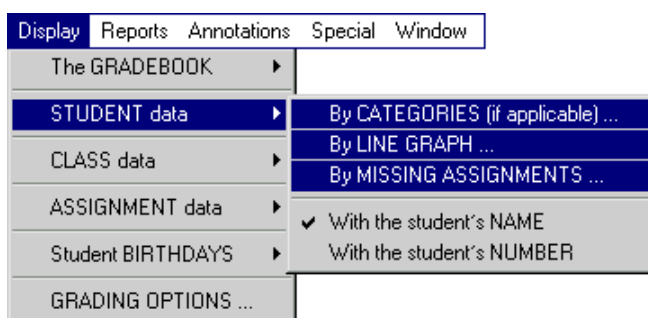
Display Reports Annotations Special Window

The GRADEBOOK
STUDENT data
CLASS data
ASSIGNMENT data
Student BIRTHDAYS
GRADING OPTIONS ...

By CATEGORIES (if applicable) ...
By LINE GRAPH ...
By MISSING ASSIGNMENTS ...
✔ With the student's NAME
With the student's NUMBER